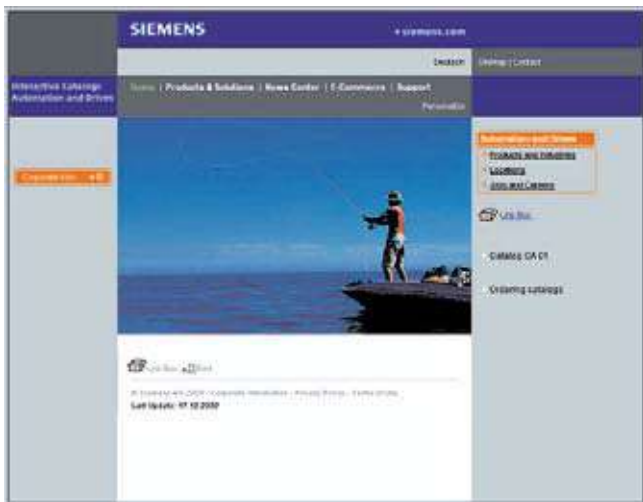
SIEMENS

+ siemens.com

Deutsch

Sitemap | Contact

Interactive Catalogs Automation and Drives

Home | Products & Solutions | News Center | E-Commerce | Support

Personalize

Corporate Info

Automation and Drives

Products and Industries

Locations

Jobs and Careers

Link Box

Catalog CA 01

Ordering catalogs

Link Box Print

© Siemens AG 2009 | Corporate Information | Privacy Policy | Terms of Use

Last Update: 17.12.2009